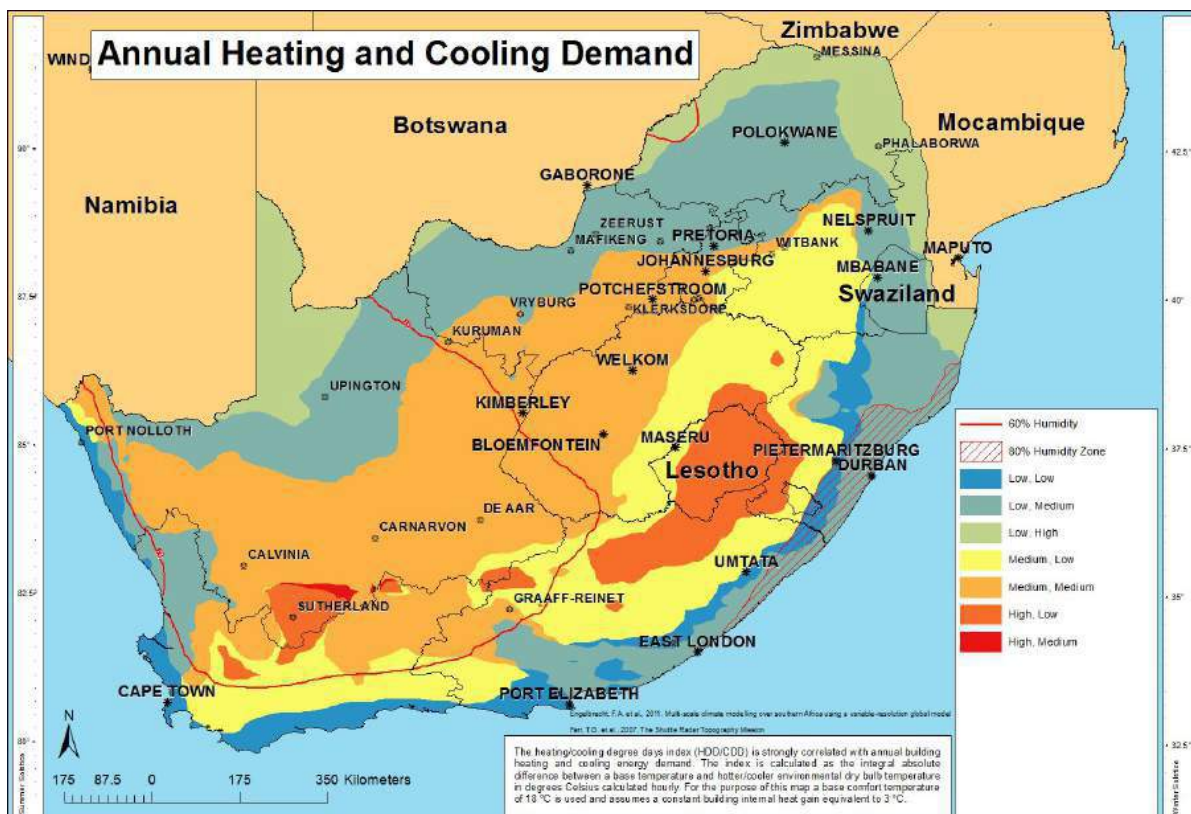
WIND

Annual Heating and Cooling Demand

Zimbabwe
MESSINA

Botswana

Mocambique

POLOKWANE

PHALABORWA

Namibia

GABORONE

NELSPRUIT

ZEERUST
MAFIKENG
PRETORIA
WITBANK
MAPUTO
JOHANNESBURG
MBABANE
Swaziland
POTCHEFSTROOM
VRYBURG
KLERKSDORP
KURUMAN
WELKOM
UPINGTON
KIMBERLEY
PORT NOLLOTH
MASERU
BLOEMFONTEIN
PIETERMARITZBURG
DURBAN
Lesotho
DE AAR
CARNARVON
CALVINIA
UMTATA
GRAAFF-REINET
SUTHERLAND
EAST LONDON
CAPE TOWN
PORT ELIZABETH

60% Humidity
80% Humidity Zone
Low, Low
Low, Medium
Low, High
Medium, Low
Medium, Medium
High, Low
High, Medium

Engelbrecht, F.A. et al., 2011. Multi-scale climate modelling over southern Africa using a variable-resolution global model
Farr, T.G. et al., 2007. The Shuttle Radar Topography Mission

The heating/cooling degree days index (HDD/CDD) is strongly correlated with annual building heating and cooling energy demand. The index is calculated as the integral absolute difference between a base temperature and hotter/cooler environmental dry bulb temperature in degrees Celsius calculated hourly. For the purpose of this map a base comfort temperature of 18 °C is used and assumes a constant building internal heat gain equivalent to 3 °C.

N

175 87.5 0 175 350 Kilometers

90°
87.5°
85°
82.5°
80°
42.5°
40°
37.5°
35°
32.5°
Summer Solstice
Winter Solstice